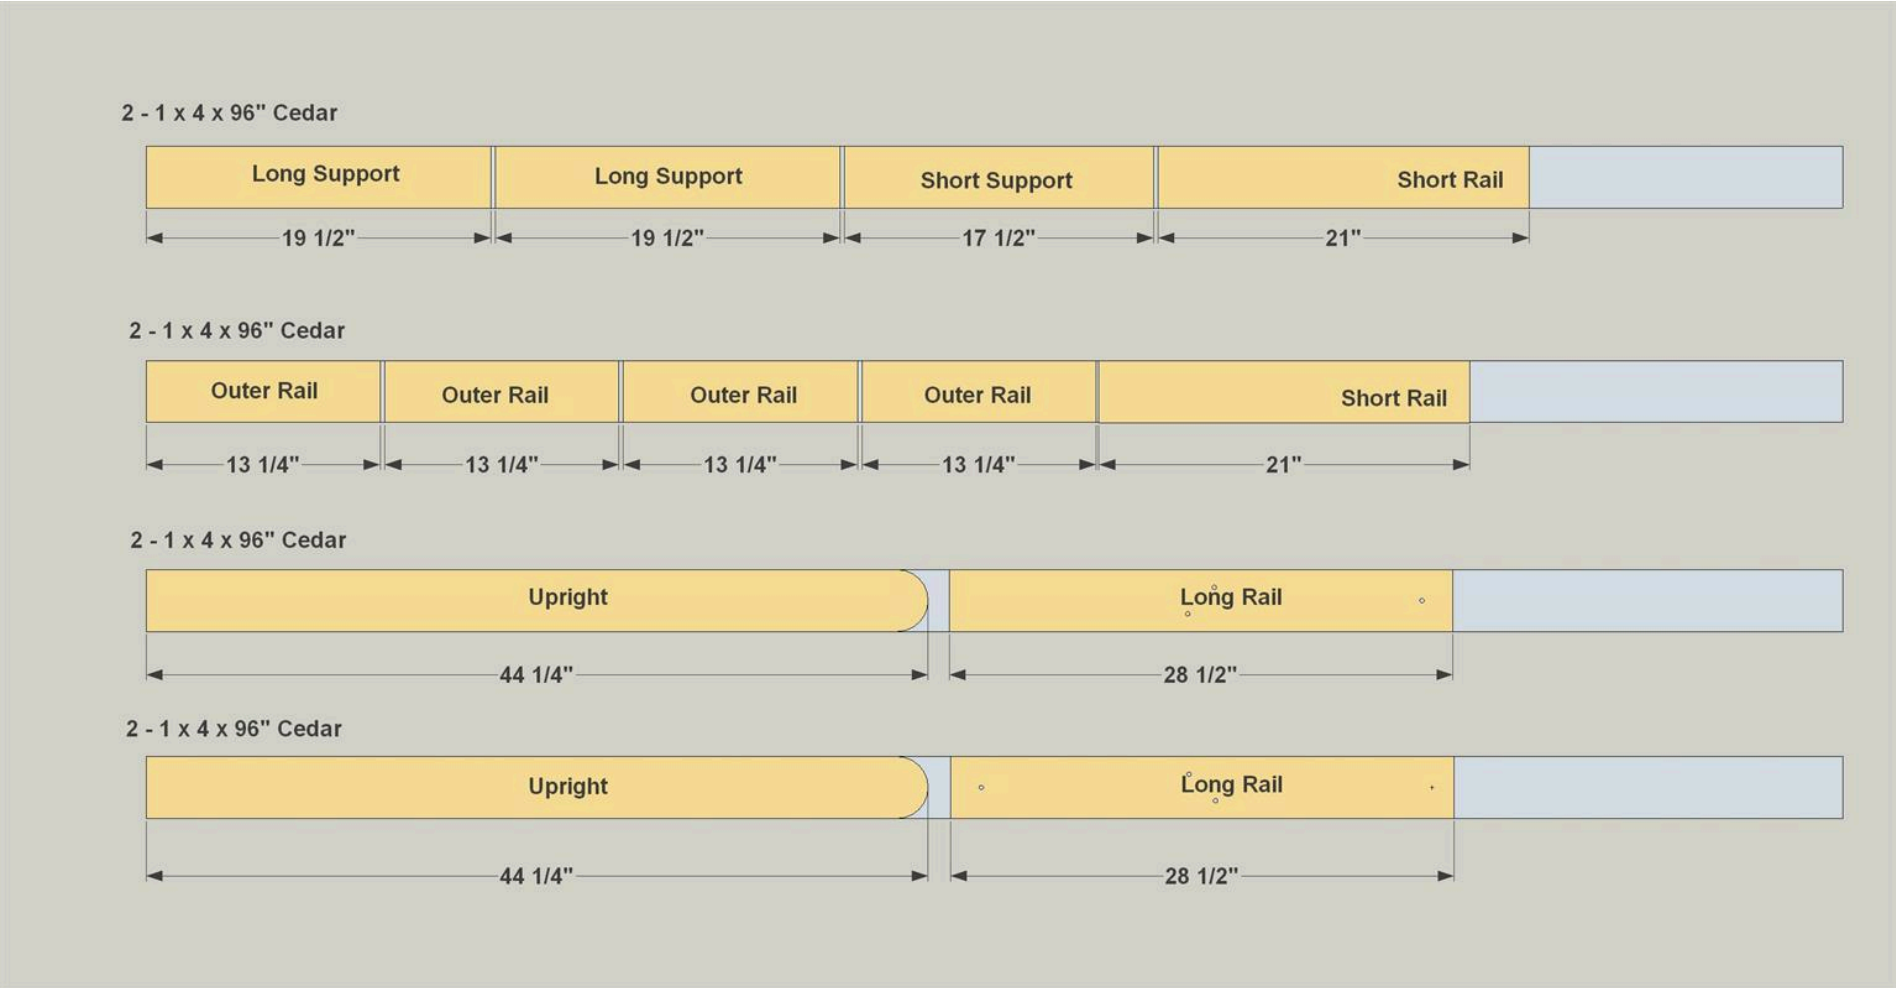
2 - 1 x 4 x 96" Cedar

Long Support
Long Support
Short Support
Short Rail

19 1/2"
19 1/2"
17 1/2"
21"

2 - 1 x 4 x 96" Cedar

Outer Rail
Outer Rail
Outer Rail
Outer Rail
Short Rail

13 1/4"
13 1/4"
13 1/4"
13 1/4"
21"

2 - 1 x 4 x 96" Cedar

Upright
Long Rail

44 1/4"
28 1/2"

2 - 1 x 4 x 96" Cedar

Upright
Long Rail

44 1/4"
28 1/2"